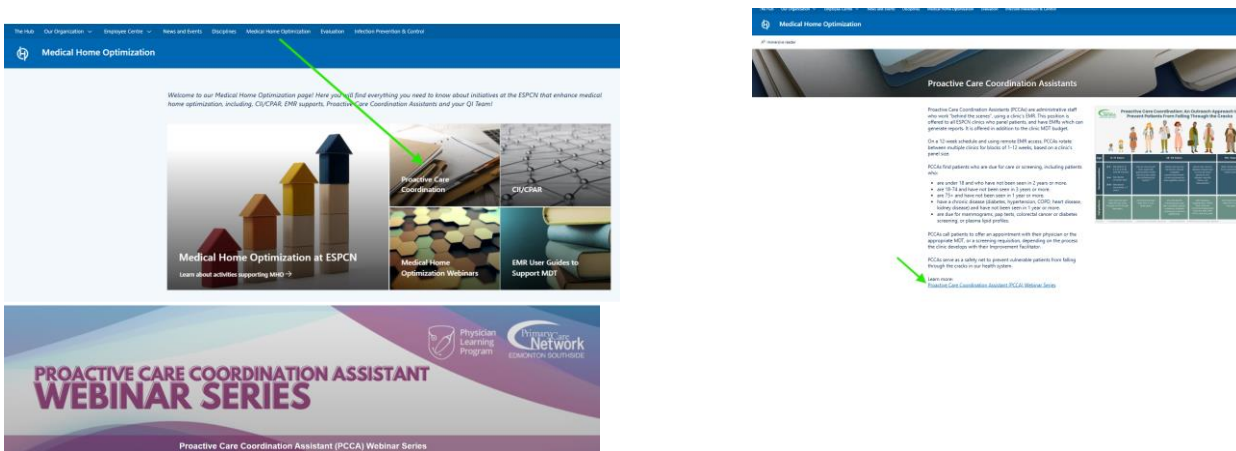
The Hub Our Organization ⌄ Employee Centre ⌄ News and Events Disciplines Medical Home Optimization Evaluation Infection Prevention & Control

Medical Home Optimization

Welcome to our Medical Home Optimization page! Here you will find everything you need to know about initiatives at the ESPCN that enhance medical home optimization, including, CII/CPAR, EMR supports, Proactive Care Coordination Assistants and your QI Team!

Proactive Care Coordination

CII/CPAR

Medical Home Optimization at ESPCN

Learn about activities supporting MHO →

Medical Home Optimization Webinars

EMR User Guides to Support MDT

Physician Learning Program

Primary Care Network EDMONTON SOUTHSIDE

PROACTIVE CARE COORDINATION ASSISTANT WEBINAR SERIES

Proactive Care Coordination Assistant (PCCA) Webinar Series

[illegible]

Medical Home Optimization

Immersive reader

Proactive Care Coordination Assistants

Proactive Care Coordination Assistants (PCCAs) are administrative staff who work "behind the scenes", using a clinic's EMR. This position is offered to all ESPCN clinics who panel patients, and have EMRs which can generate reports. It is offered in addition to the clinic MDT budget.

On a 12-week schedule and using remote EMR access, PCCAs rotate between multiple clinics for blocks of 1-12 weeks, based on a clinic's panel size.

PCCAs find patients who are due for care or screening, including patients who:

• are under 18 and who have not been seen in 2 years or more.
• are 18-74 and have not been seen in 3 years or more.
• are 75+ and have not been seen in 1 year or more.
• have a chronic disease (diabetes, hypertension, COPD, heart disease, kidney disease) and have not been seen in 1 year or more.
• are due for mammogram, pap tests, colorectal cancer or diabetes screening, or plasma lipid profiles.

PCCAs call patients to offer an appointment with their physician or the appropriate MDT, or a screening requisition, depending on the process the clinic develops with their Improvement Facilitator.

PCCAs serve as a safety net to prevent vulnerable patients from falling through the cracks in our health system.

Learn more:
Proactive Care Coordination Assistant (PCCA) Webinar Series

Proactive Care Coordination: An Outreach Approach to Prevent Patients From Falling Through the Cracks

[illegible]